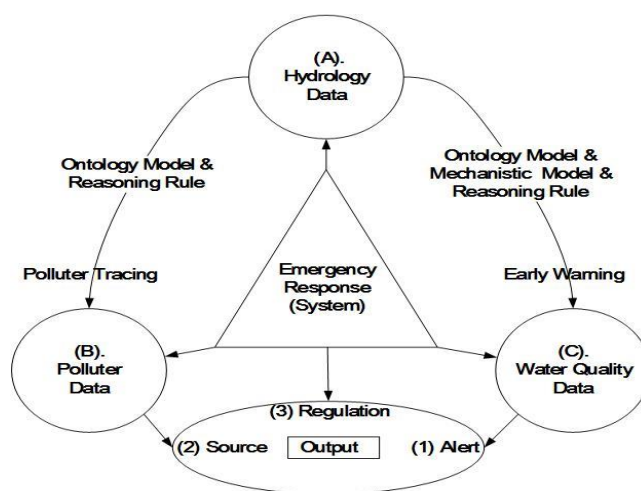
(A). Hydrology Data

Ontology Model & Reasoning Rule

Polluter Tracing

Emergency Response (System)

Ontology Model & Mechanistic Model & Reasoning Rule

Early Warning

(B). Polluter Data

(C). Water Quality Data

(3) Regulation

(2) Source

Output

(1) Alert